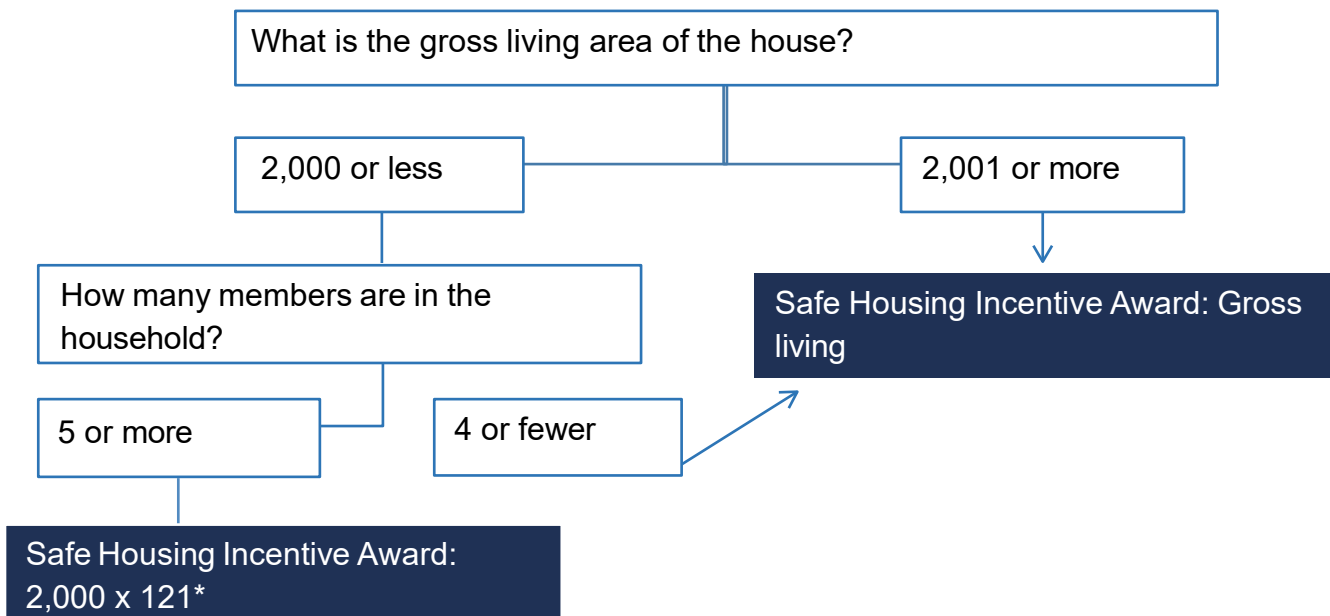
What is the gross living area of the house?

2,000 or less

2,001 or more

How many members are in the household?

Safe Housing Incentive Award: Gross living

5 or more

4 or fewer

Safe Housing Incentive Award: 2,000 x 121*